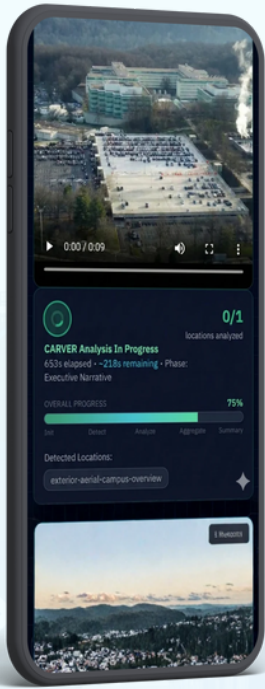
0:00 / 0:09

0/1
locations analyzed

CARVER Analysis In Progress
653s elapsed • ~218s remaining • Phase: Executive Narrative

OVERALL PROGRESS 75%
Init Detect Analyze Aggregate Summary

Detected Locations:
exterior-aerial-campus-overview

1 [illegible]